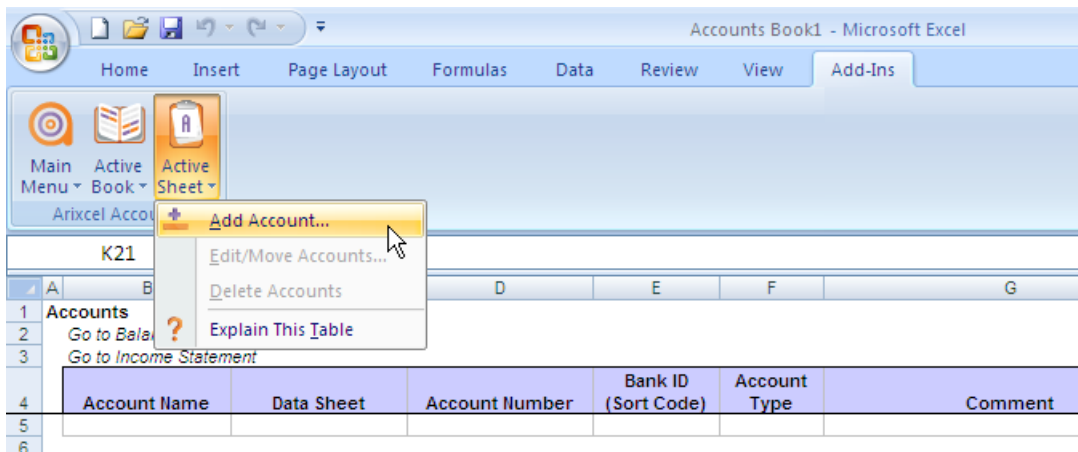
Accounts Book1 - Microsoft Excel

Home Insert Page Layout Formulas Data Review View Add-Ins

Main Menu Active Book Active Sheet

Arixcel Accou

Add Account...

Edit/Move Accounts...

Delete Accounts

Explain This Table

K21

| | A | B | | D | E | F | G |
|---|---|---|---|---|---|---|---|
| 1 | Accounts | | | | | | |
| 2 | | Go to Bala | | | | | |
| 3 | | Go to Income Statement | | | | | |
| 4 | | Account Name | Data Sheet | Account Number | Bank ID (Sort Code) | Account Type | Comment |
| 5 | | | | | | | |
| 6 | | | | | | | |